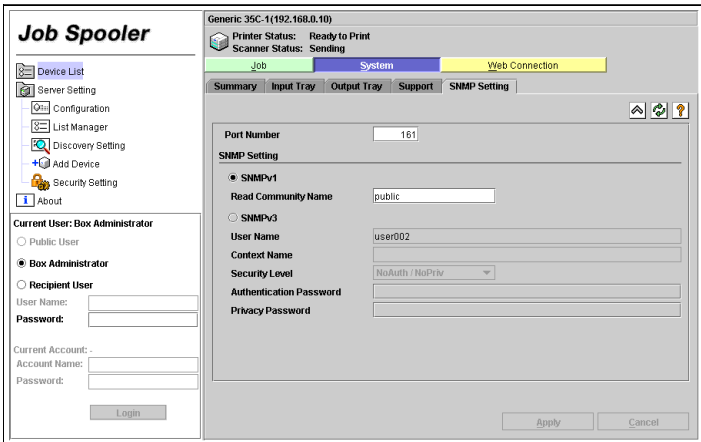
Job Spooler

Device List
Server Setting
Configuration
List Manager
Discovery Setting
Add Device
Security Setting
About

Current User: Box Administrator
Public User
Box Administrator
Recipient User
User Name:
Password:

Current Account: -
Account Name:
Password:

Login

Generic 35C-1(192.168.0.10)
Printer Status: Ready to Print
Scanner Status: Sending

Job
System
Web Connection

Summary
Input Tray
Output Tray
Support
SNMP Setting

Port Number 161
SNMP Setting
SNMPv1
Read Community Name public
SNMPv3
User Name user002
Context Name
Security Level NoAuth / NoPriv
Authentication Password
Privacy Password

Apply
Cancel